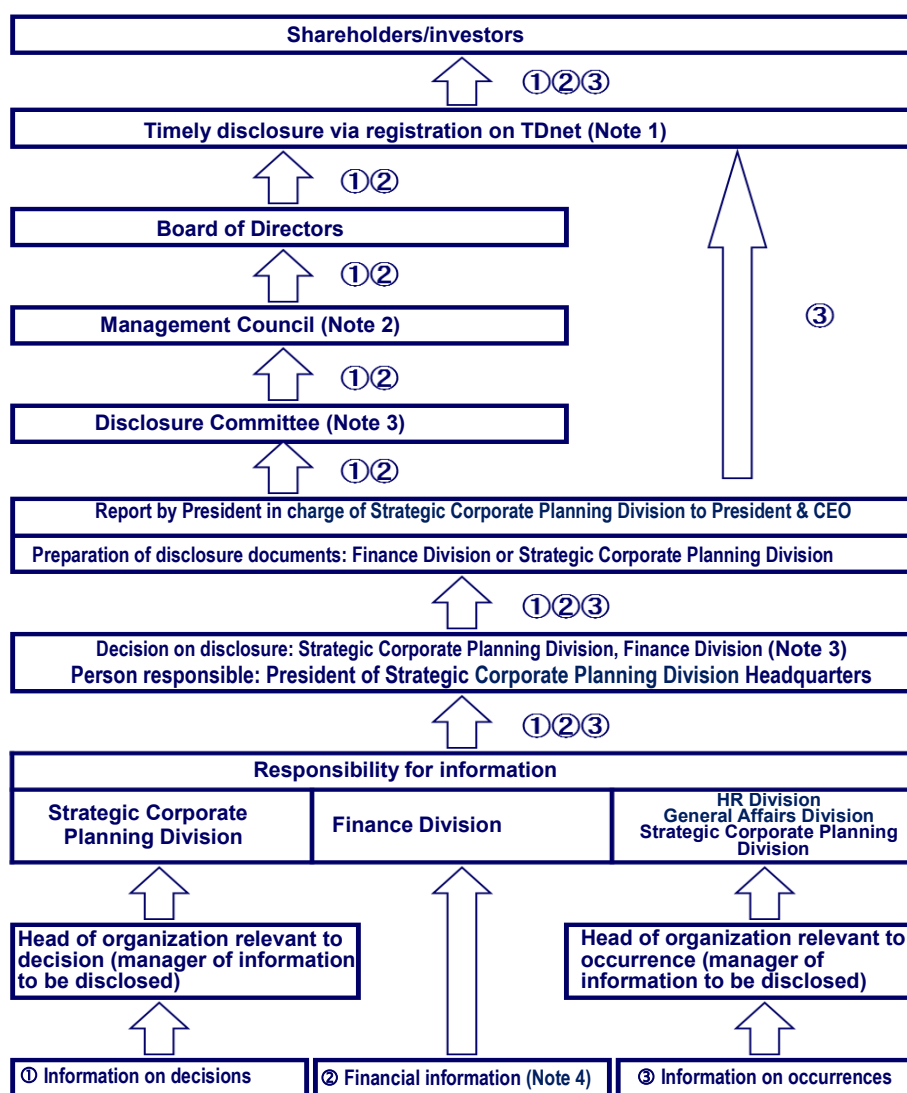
Shareholders/investors

①②③

Timely disclosure via registration on TDnet (Note 1)

①②

Board of Directors

①②

Management Council (Note 2)

①②

Disclosure Committee (Note 3)

①②

③

Report by President in charge of Strategic Corporate Planning Division to President & CEO

Preparation of disclosure documents: Finance Division or Strategic Corporate Planning Division

①②③

Decision on disclosure: Strategic Corporate Planning Division, Finance Division (Note 3)
Person responsible: President of Strategic Corporate Planning Division Headquarters

①②③

Responsibility for information

Strategic Corporate Planning Division

Finance Division

HR Division
General Affairs Division
Strategic Corporate Planning Division

Head of organization relevant to decision (manager of information to be disclosed)

Head of organization relevant to occurrence (manager of information to be disclosed)

① Information on decisions

② Financial information (Note 4)

③ Information on occurrences